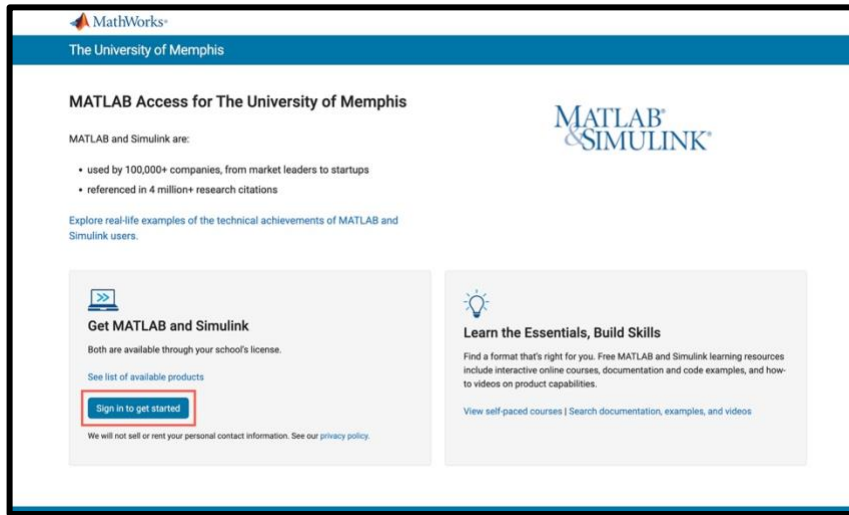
MathWorks®

The University of Memphis

MATLAB Access for The University of Memphis

MATLAB® &SIMULINK®

MATLAB and Simulink are:

• used by 100,000+ companies, from market leaders to startups
• referenced in 4 million+ research citations

Explore real-life examples of the technical achievements of MATLAB and Simulink users.

Get MATLAB and Simulink

Both are available through your school's license.

See list of available products

Sign in to get started

We will not sell or rent your personal contact information. See our privacy policy.

Learn the Essentials, Build Skills

Find a format that's right for you. Free MATLAB and Simulink learning resources include interactive online courses, documentation and code examples, and how-to videos on product capabilities.

View self-paced courses | Search documentation, examples, and videos